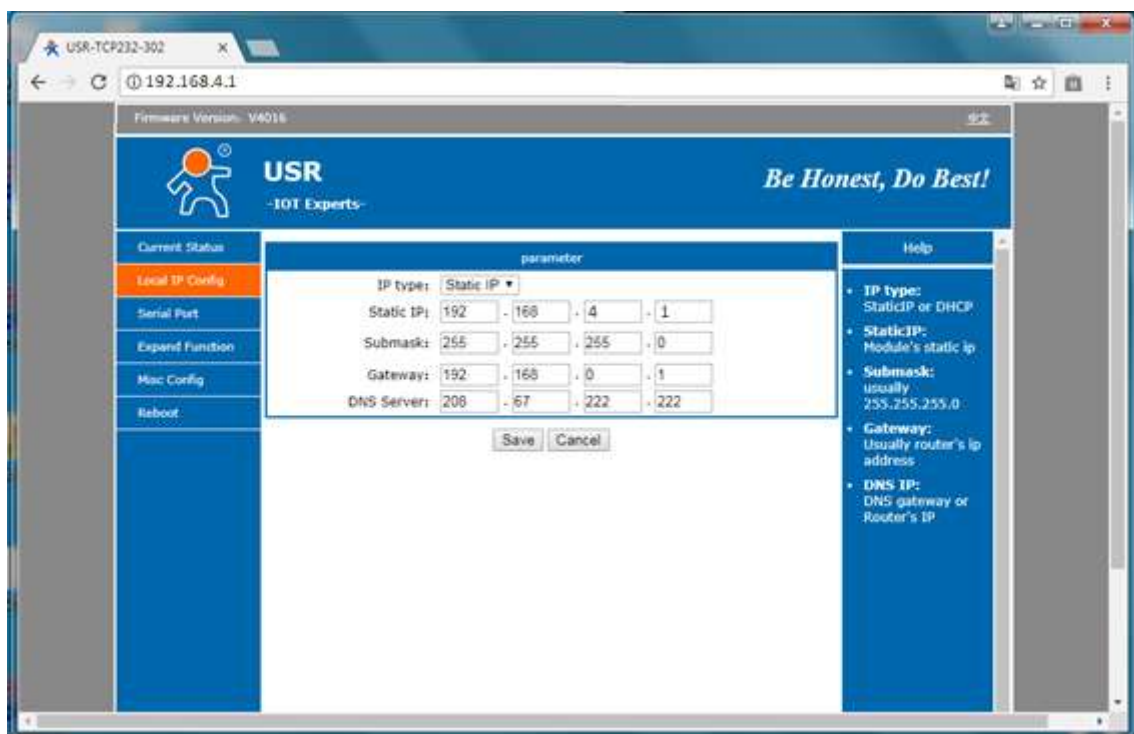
USR-TCP232-302

192.168.4.1

Firmware Version: V4016

中文

USR
-IOT Experts-

Be Honest, Do Best!

Current Status
Local IP Config
Serial Port
Expand Function
Misc Config
Reboot

parameter

IP type: Static IP
Static IP: 192 . 168 . 4 . 1
Submask: 255 . 255 . 255 . 0
Gateway: 192 . 168 . 0 . 1
DNS Server: 208 . 67 . 222 . 222

Save Cancel

Help

- IP type: StaticIP or DHCP
- StaticIP: Module's static ip
- Submask: usually 255.255.255.0
- Gateway: Usually router's ip address
- DNS IP: DNS gateway or Router's IP